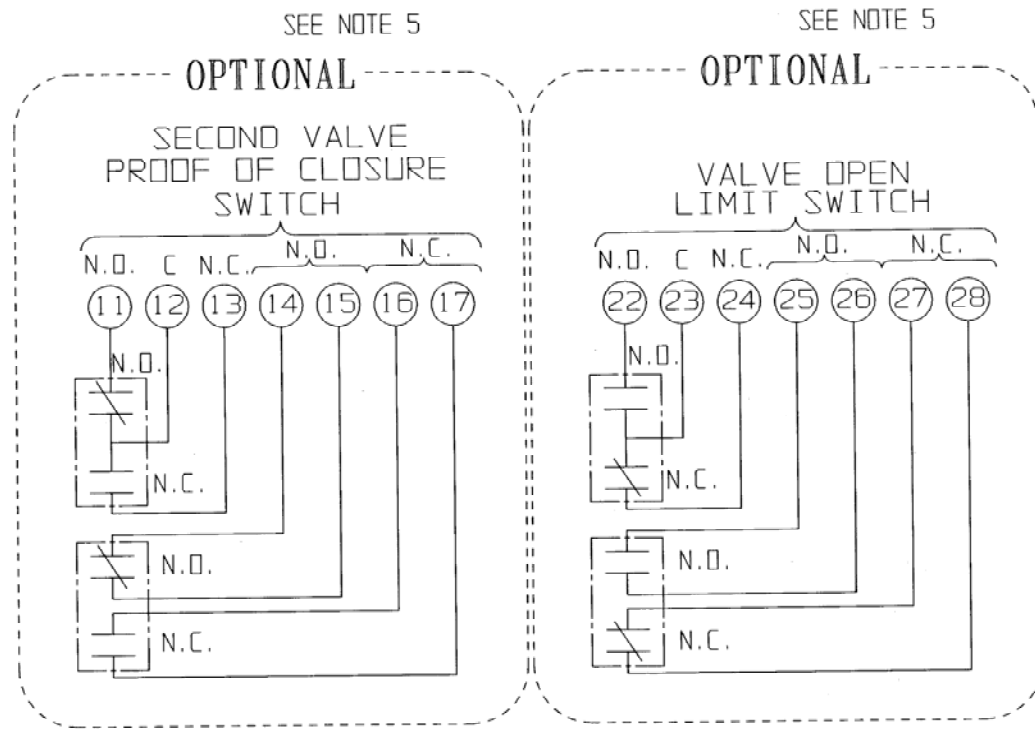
SEE NOTE 5

OPTIONAL

SECOND VALVE PROOF OF CLOSURE SWITCH

N.O. C N.C. N.O. N.C.

11 12 13 14 15 16 17

N.O.

N.C.

N.O.

N.C.

SEE NOTE 5

OPTIONAL

VALVE OPEN LIMIT SWITCH

N.O. C N.C. N.O. N.C.

22 23 24 25 26 27 28

N.O.

N.C.

N.O.

N.C.